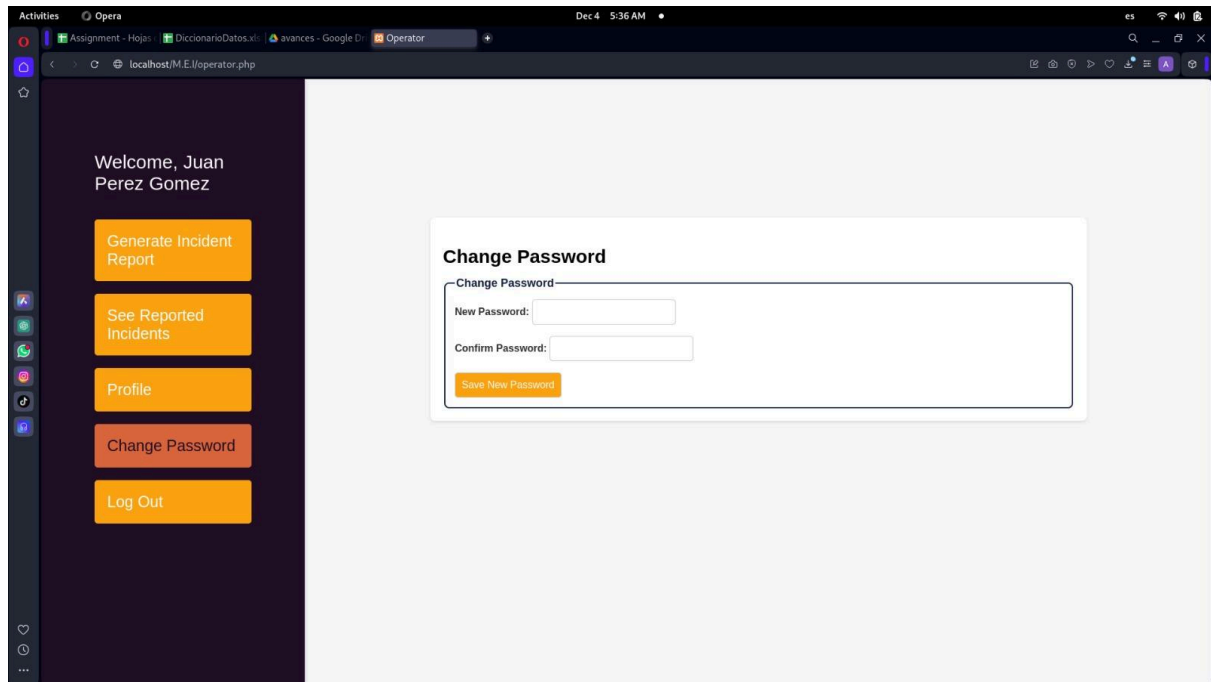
Activities Opera Dec 4 5:36 AM es

Assignment - Hojas | DiccionarioDatos.xls | avances - Google Dr | Operator

localhost/M.E.I/operator.php

Welcome, Juan Perez Gomez

Generate Incident Report

See Reported Incidents

Profile

Change Password

Log Out

Change Password

Change Password

New Password:

Confirm Password:

Save New Password